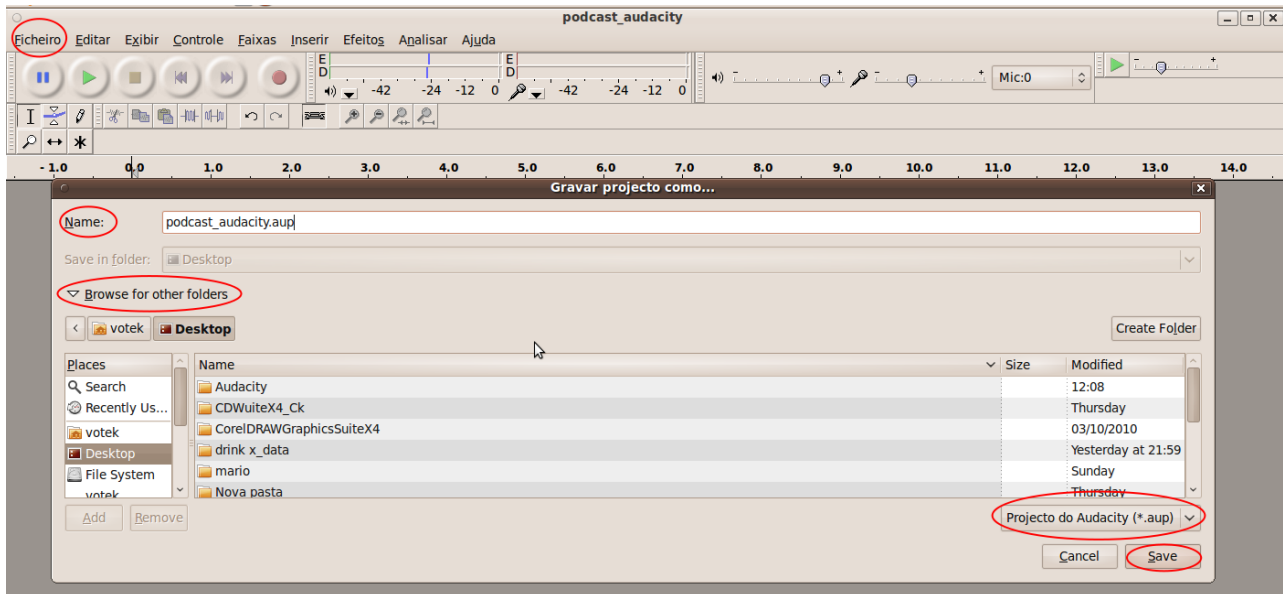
podcast_audacity

Ficheiro Editar Exibir Controle Faixas Inserir Efeitos Analisar Ajuda

E D -42 -24 -12 0 E D -42 -24 -12 0

Mic:0

-1.0 0.0 1.0 2.0 3.0 4.0 5.0 6.0 7.0 8.0 9.0 10.0 11.0 12.0 13.0 14.0

Gravar projecto como...

Name: podcast_audacity.aup

Save in folder: Desktop

Browse for other folders

votek Desktop

Create Folder

| Places |
|---|
| Search |
| Recently Us... |
| votek |
| Desktop |
| File System |
| votek |

| Name | Size | Modified |
|---|---|---|
| Audacity | | 12:08 |
| CDWuiteX4_Ck | | Thursday |
| CorelDRAWGraphicsSuiteX4 | | 03/10/2010 |
| drink x_data | | Yesterday at 21:59 |
| mario | | Sunday |
| Nova pasta | | Thursday |

Add Remove

Projecto do Audacity (*.aup)

Cancel Save